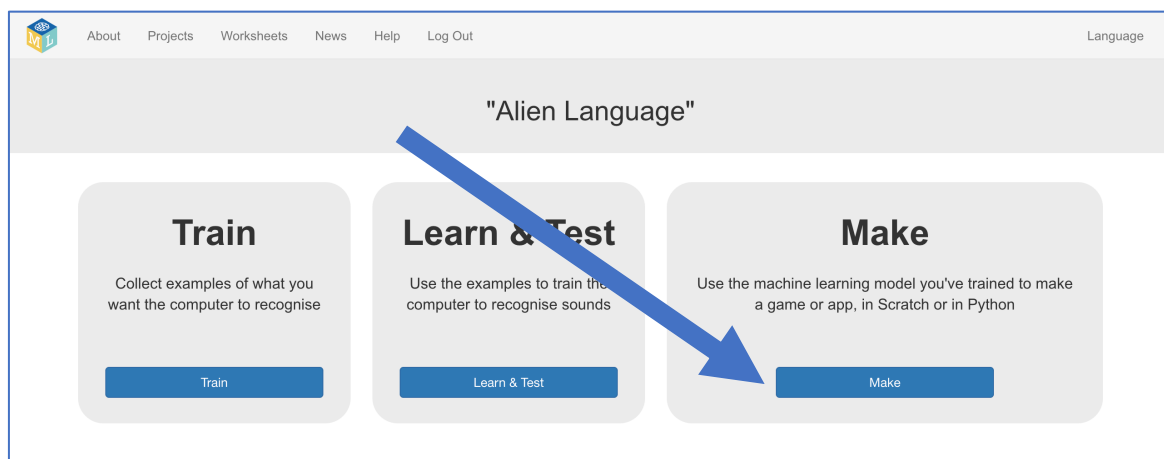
ML

About Projects Worksheets News Help Log Out

Language

"Alien Language"

Train

Collect examples of what you want the computer to recognise

Train

Learn & Test

Use the examples to train the computer to recognise sounds

Learn & Test

Make

Use the machine learning model you've trained to make a game or app, in Scratch or in Python

Make